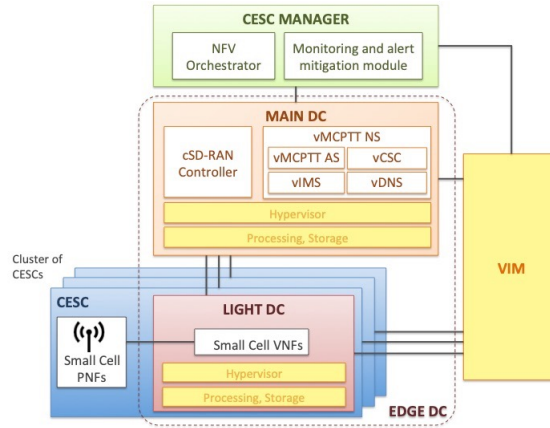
CESC MANAGER

NFV Orchestrator

Monitoring and alert mitigation module

MAIN DC

cSD-RAN Controller

vMCPTT NS

vMCPTT AS

vCSC

vIMS

vDNS

Hypervisor

Processing, Storage

Cluster of CESCs

CESC

Small Cell PNFs

LIGHT DC

Small Cell VNFs

Hypervisor

Processing, Storage

EDGE DC

VIM